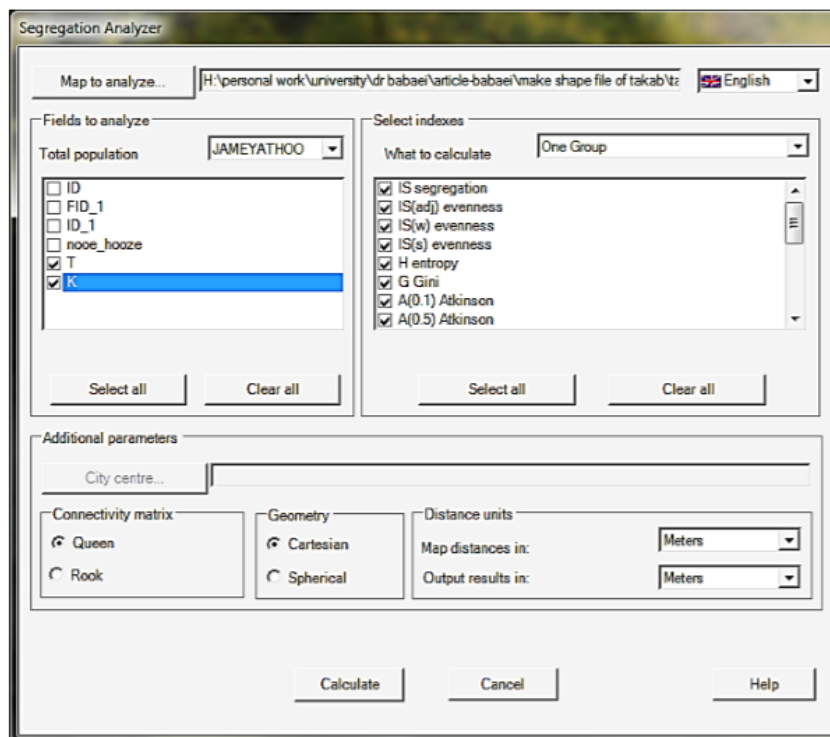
Segregation Analyzer

Map to analyze... H:\personal work\university\dr babaei\article-babaei\make shape file of takab\ta English

Fields to analyze

Total population JAMEYATHOO

☐ ID
☐ FID_1
☐ ID_1
☐ nooe_hooze
☑ T
☑ K

Select all Clear all

Select indexes

What to calculate One Group

☑ IS segregation
☑ IS(adj) evenness
☑ IS(w) evenness
☑ IS(s) evenness
☑ H entropy
☑ G Gini
☑ A(0.1) Atkinson
☑ A(0.5) Atkinson

Select all Clear all

Additional parameters

City centre...

Connectivity matrix
Queen
Rook

Geometry
Cartesian
Spherical

Distance units
Map distances in: Meters
Output results in: Meters

Calculate Cancel Help